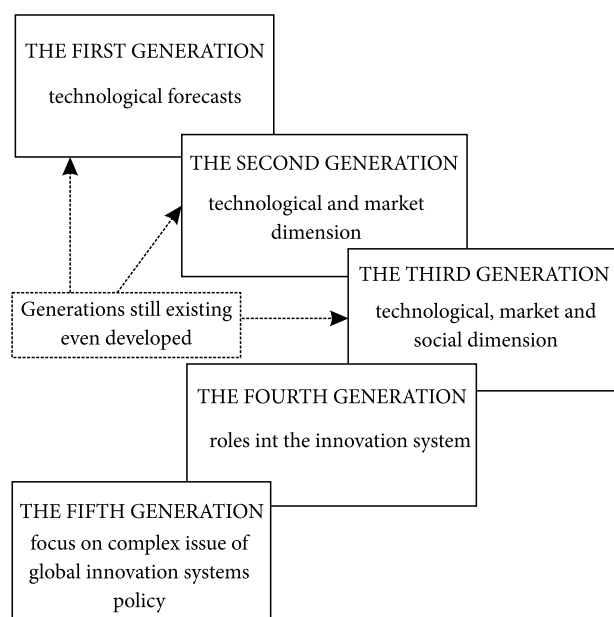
THE FIRST GENERATION
technological forecasts

THE SECOND GENERATION
technological and market dimension

Generations still existing even developed

THE THIRD GENERATION
technological, market and social dimension

THE FOURTH GENERATION
roles int the innovation system

THE FIFTH GENERATION
focus on complex issue of global innovation systems policy